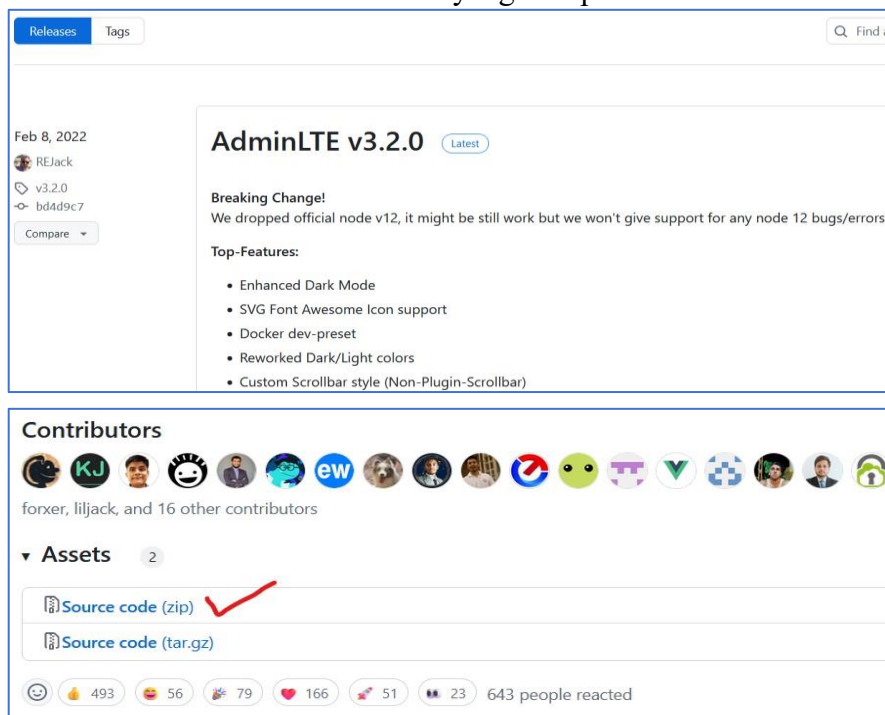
Releases Tags

Find

Feb 8, 2022
REJack
v3.2.0
bd4d9c7
Compare

AdminLTE v3.2.0 Latest

Breaking Change!
We dropped official node v12, it might be still work but we won't give support for any node 12 bugs/errors

Top-Features:

- Enhanced Dark Mode
- SVG Font Awesome Icon support
- Docker dev-preset
- Reworked Dark/Light colors
- Custom Scrollbar style (Non-Plugin-Scrollbar)

Contributors

KJ ew

forxer, liljack, and 16 other contributors

Assets 2

Source code (zip)
Source code (tar.gz)

493 56 79 166 51 23 643 people reacted